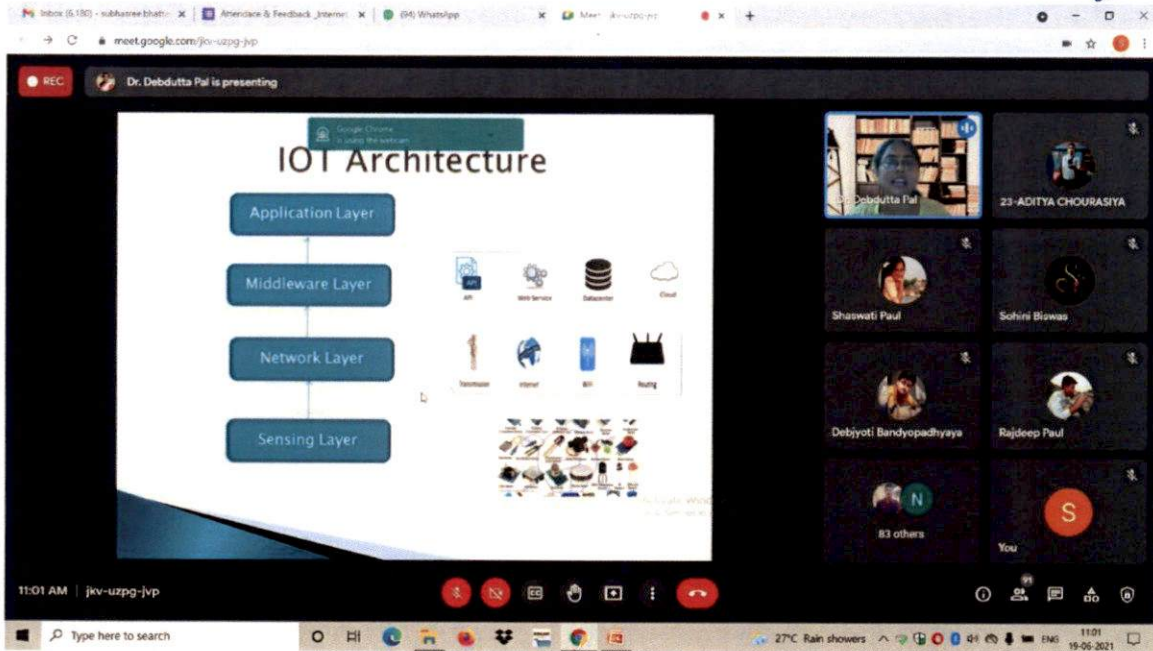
Inbox (6,180) - subhasree.bhatt... × Attendance & Feedback _Intern... × (94) WhatsApp × Meet - jkv-uzpg-jvp × +

meet.google.com/jkv-uzpg-jvp

REC

Dr. Debdutta Pal is presenting

Google Chrome is using the webcam

IOT Architecture

Application Layer

Middleware Layer

Network Layer

Sensing Layer

API

Web Service

Datacenter

Cloud

Transmission

Internet

Wifi

Routing

Dr. Debdutta Pal

23-ADITYA CHOURASIYA

Shaswati Paul

Sohini Biswas

Debjyoti Bandyopadhyaya

Rajdeep Paul

N

83 others

S

You

11:01 AM | jkv-uzpg-jvp

91

Type here to search

27°C Rain showers

ENG

11:01
19-06-2021